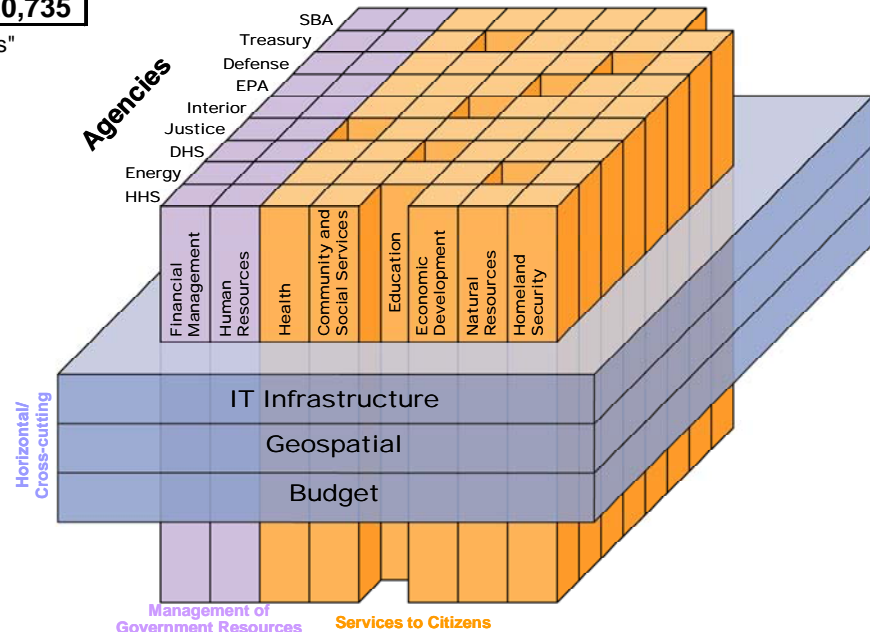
0,735

s"

Agencies

SBA
Treasury
Defense
EPA
Interior
Justice
DHS
Energy
HHS

Financial Management
Human Resources
Health
Community and Social Services
Education
Economic Development
Natural Resources
Homeland Security

IT Infrastructure
Geospatial
Budget

Horizontal/ Cross-cutting

Management of Government Resources

Services to Citizens